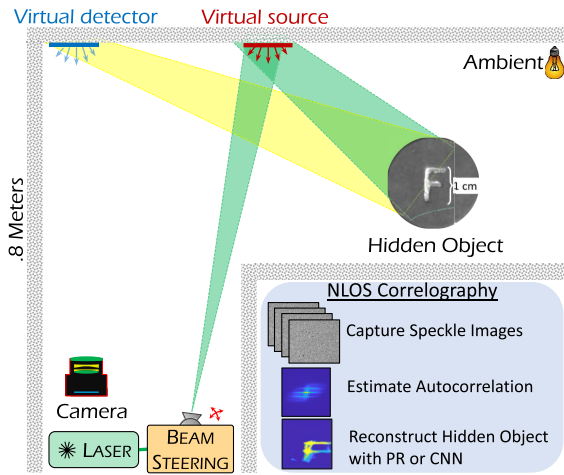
Virtual detector
Virtual source
Ambient
.8 Meters
1 cm
Hidden Object
NLOS Correlography
Capture Speckle Images
Estimate Autocorrelation
Reconstruct Hidden Object with PR or CNN
Camera
LASER
BEAM STEERING